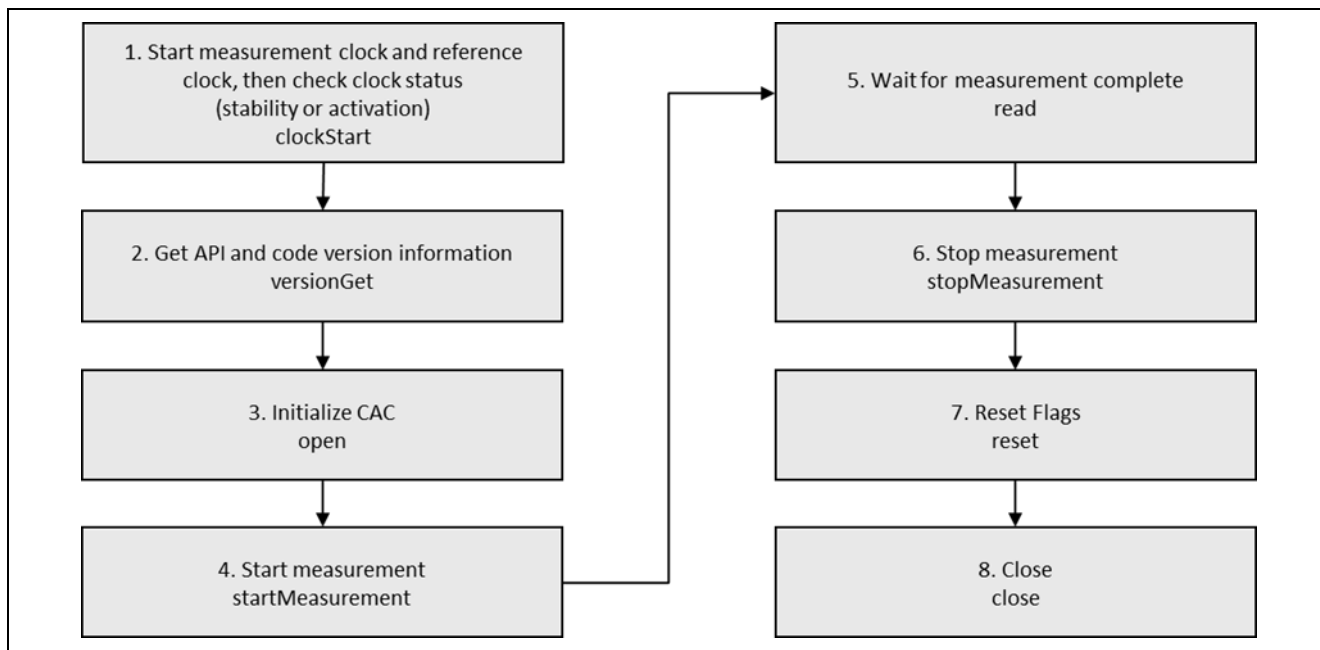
1. Start measurement clock and reference clock, then check clock status (stability or activation)
clockStart

2. Get API and code version information
versionGet

3. Initialize CAC
open

4. Start measurement
startMeasurement

5. Wait for measurement complete
read

6. Stop measurement
stopMeasurement

7. Reset Flags
reset

8. Close
close